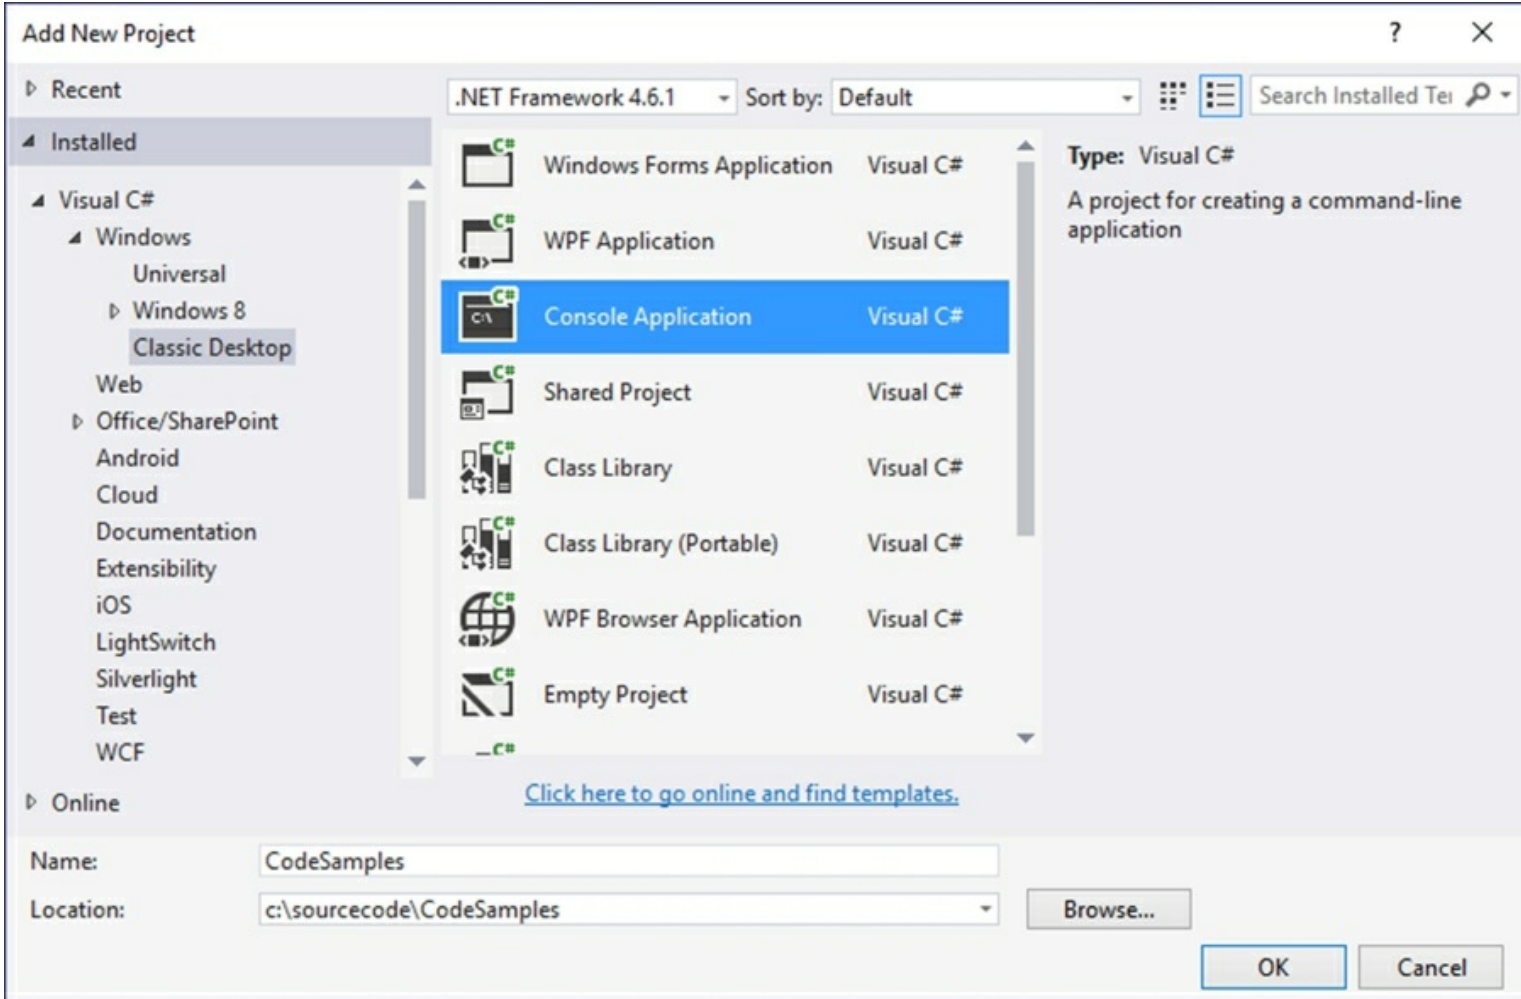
Add New Project

?

Recent

Installed

Visual C#
Windows
Universal
Windows 8
Classic Desktop
Web
Office/SharePoint
Android
Cloud
Documentation
Extensibility
iOS
LightSwitch
Silverlight
Test
WCF

Online

.NET Framework 4.6.1

Sort by: Default

Search Installed Te

Windows Forms Application Visual C#
WPF Application Visual C#
Console Application Visual C#
Shared Project Visual C#
Class Library Visual C#
Class Library (Portable) Visual C#
WPF Browser Application Visual C#
Empty Project Visual C#

Type: Visual C#

A project for creating a command-line application

Click here to go online and find templates.

Name: CodeSamples

Location: c:\sourcecode\CodeSamples

Browse...

OK

Cancel